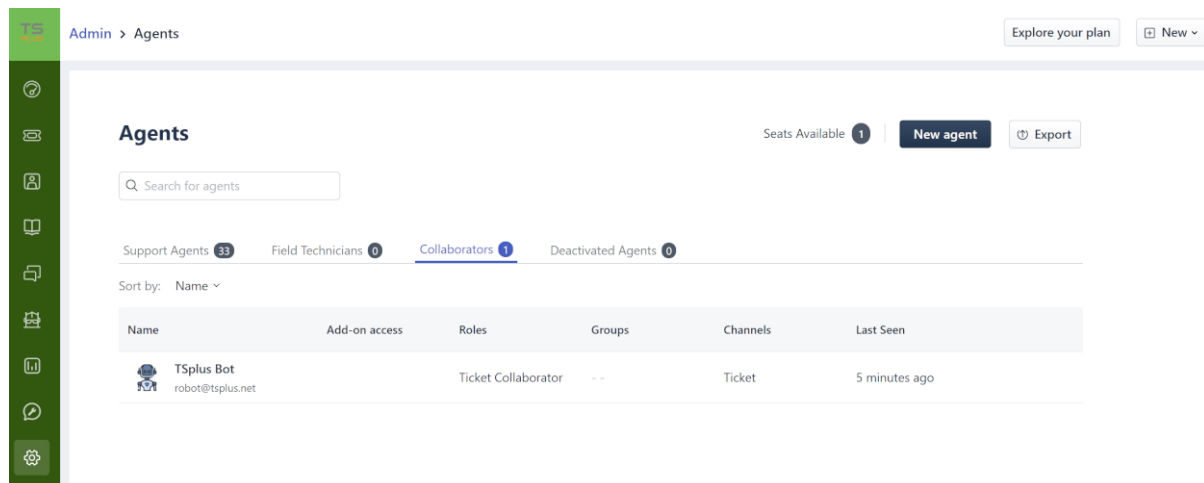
TS

Admin > Agents

Explore your plan

New

Agents

Seats Available 1

New agent

Export

Search for agents

Support Agents 33 Field Technicians 0 Collaborators 1 Deactivated Agents 0

Sort by: Name

| Name | Add-on access | Roles | Groups | Channels | Last Seen |
|---|---|---|---|---|---|
| TSplus Bot robot@tsplus.net | | Ticket Collaborator | - - | Ticket | 5 minutes ago |